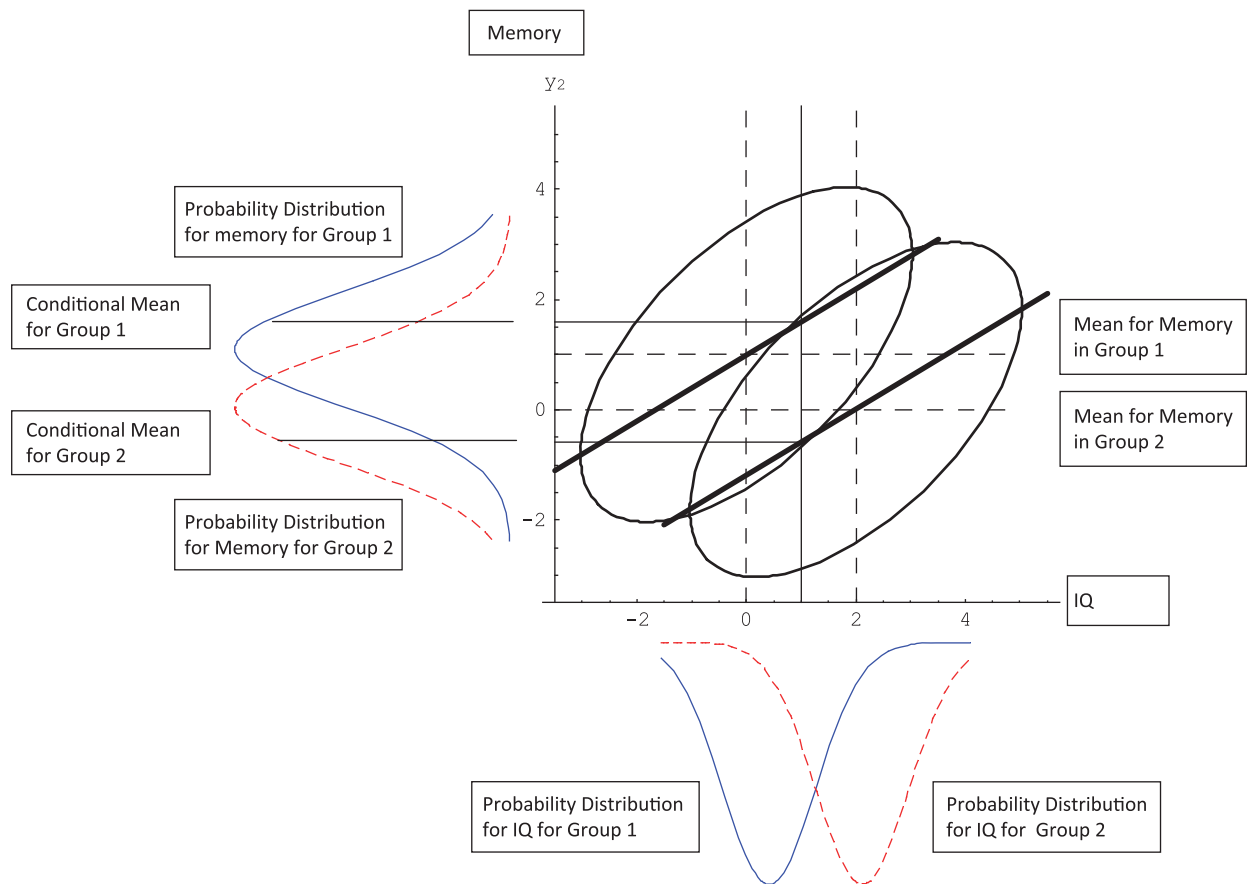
Memory

$y_2$

Probability Distribution for memory for Group 1

Conditional Mean for Group 1

Conditional Mean for Group 2

Probability Distribution for Memory for Group 2

Mean for Memory in Group 1

Mean for Memory in Group 2

4

2

0

-2

-2

0

2

4

IQ

Probability Distribution for IQ for Group 1

Probability Distribution for IQ for Group 2